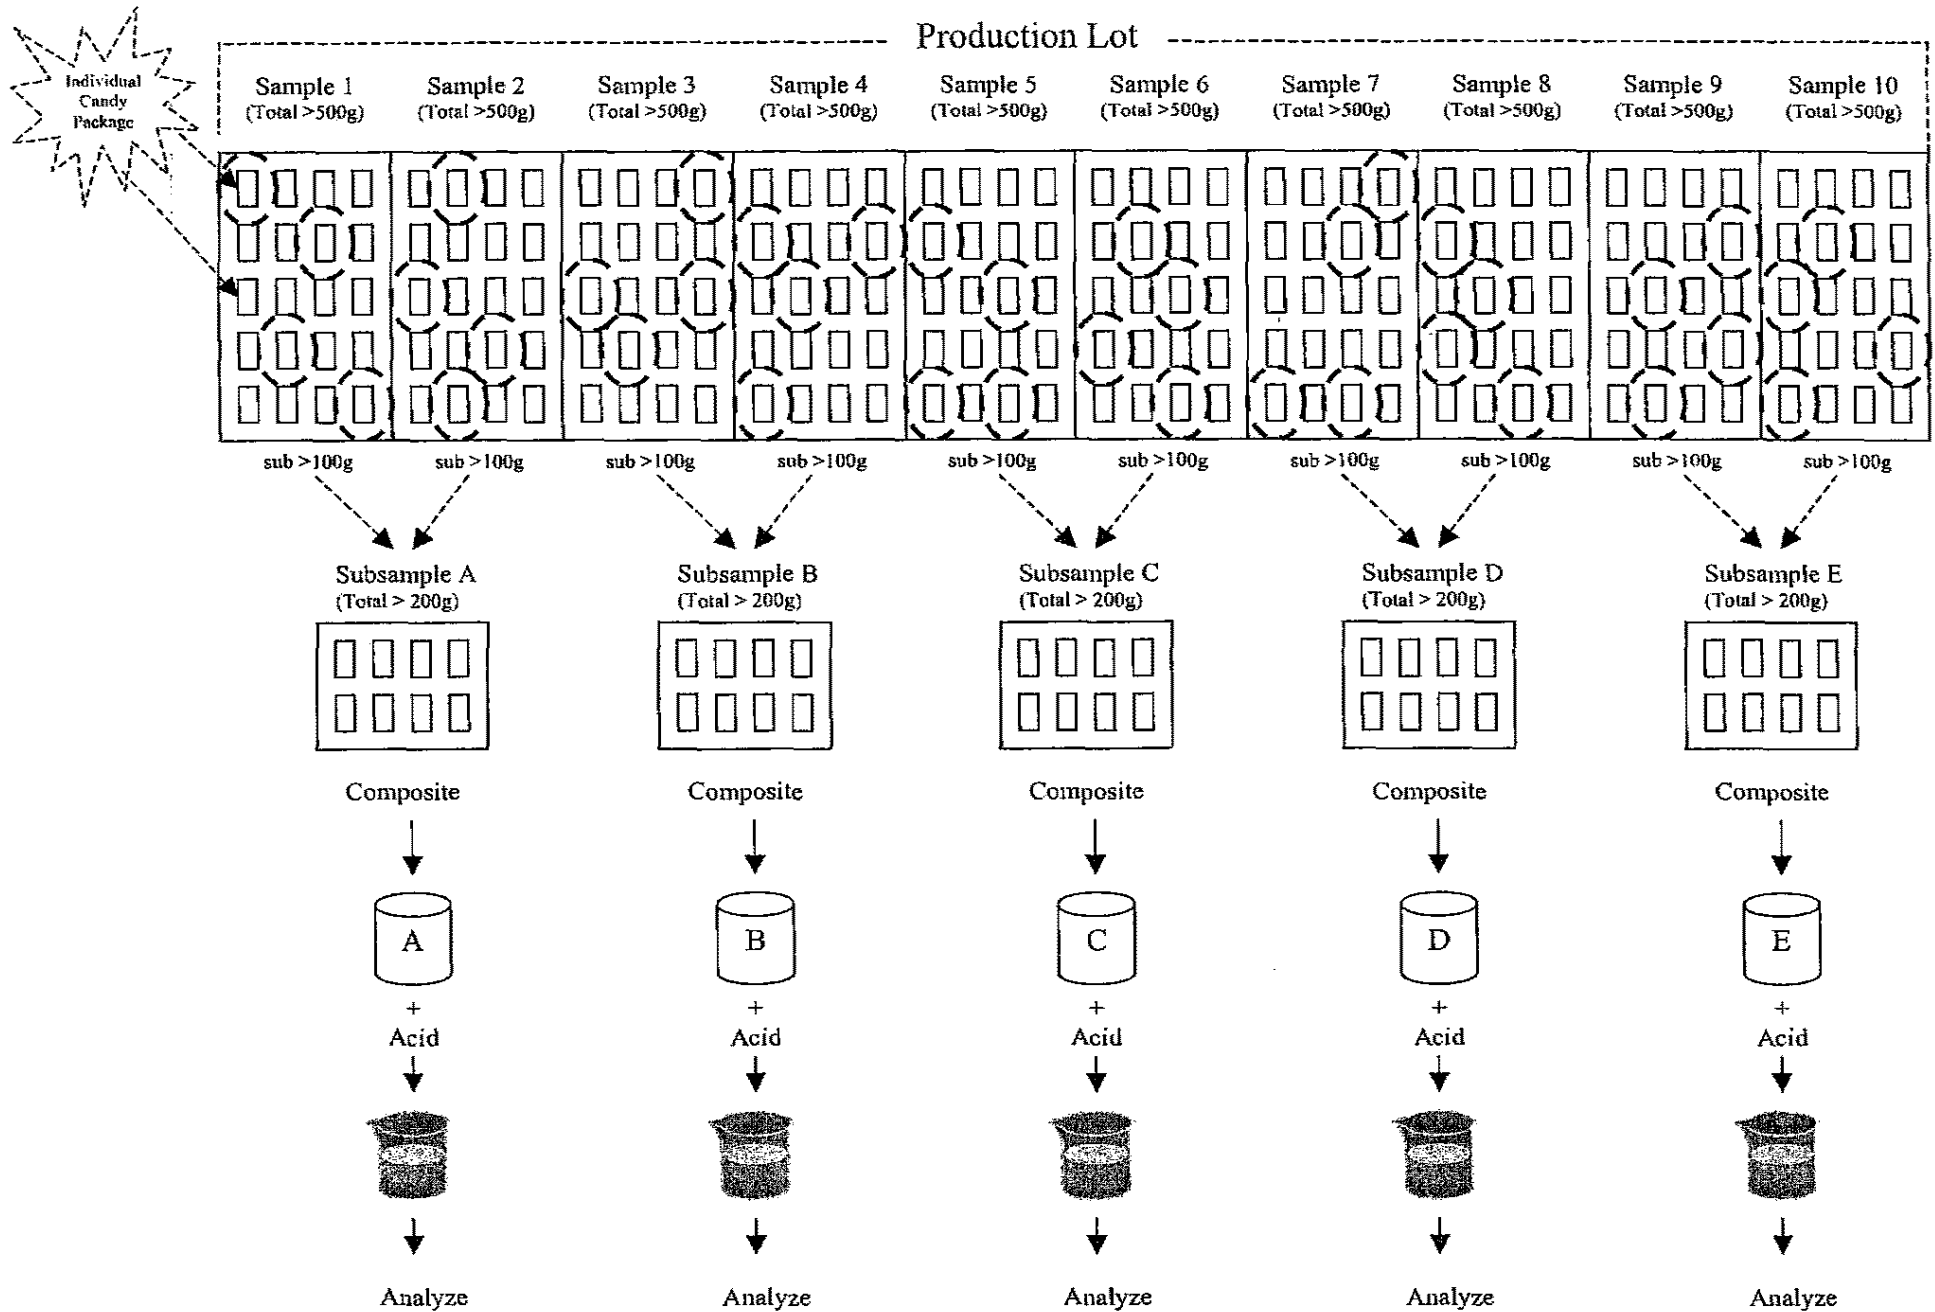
Individual Candy Package

Production Lot

Sample 1 (Total >500g)
Sample 2 (Total >500g)
Sample 3 (Total >500g)
Sample 4 (Total >500g)
Sample 5 (Total >500g)
Sample 6 (Total >500g)
Sample 7 (Total >500g)
Sample 8 (Total >500g)
Sample 9 (Total >500g)
Sample 10 (Total >500g)

sub >100g
sub >100g
sub >100g
sub >100g
sub >100g
sub >100g
sub >100g
sub >100g
sub >100g
sub >100g

Subsample A (Total > 200g)
Subsample B (Total > 200g)
Subsample C (Total > 200g)
Subsample D (Total > 200g)
Subsample E (Total > 200g)

Composite
Composite
Composite
Composite
Composite

A
B
C
D
E

+ Acid
+ Acid
+ Acid
+ Acid
+ Acid

Analyze
Analyze
Analyze
Analyze
Analyze